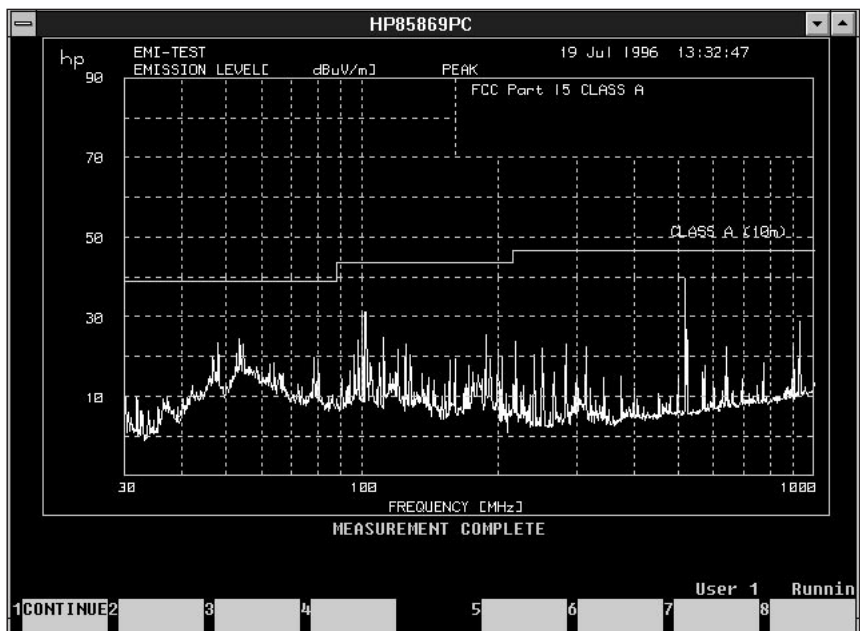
HP85869PC

hp

EMI-TEST
EMISSION LEVEL[ dBuV/m] PEAK

19 Jul 1996 13:32:47

FCC Part 15 CLASS A

90

70

50

30

10

CLASS A (10m)

30

100

1000

FREQUENCY [MHz]

MEASUREMENT COMPLETE

User 1 Runnin

1 CONTINUE 2 3 4 5 6 7 8